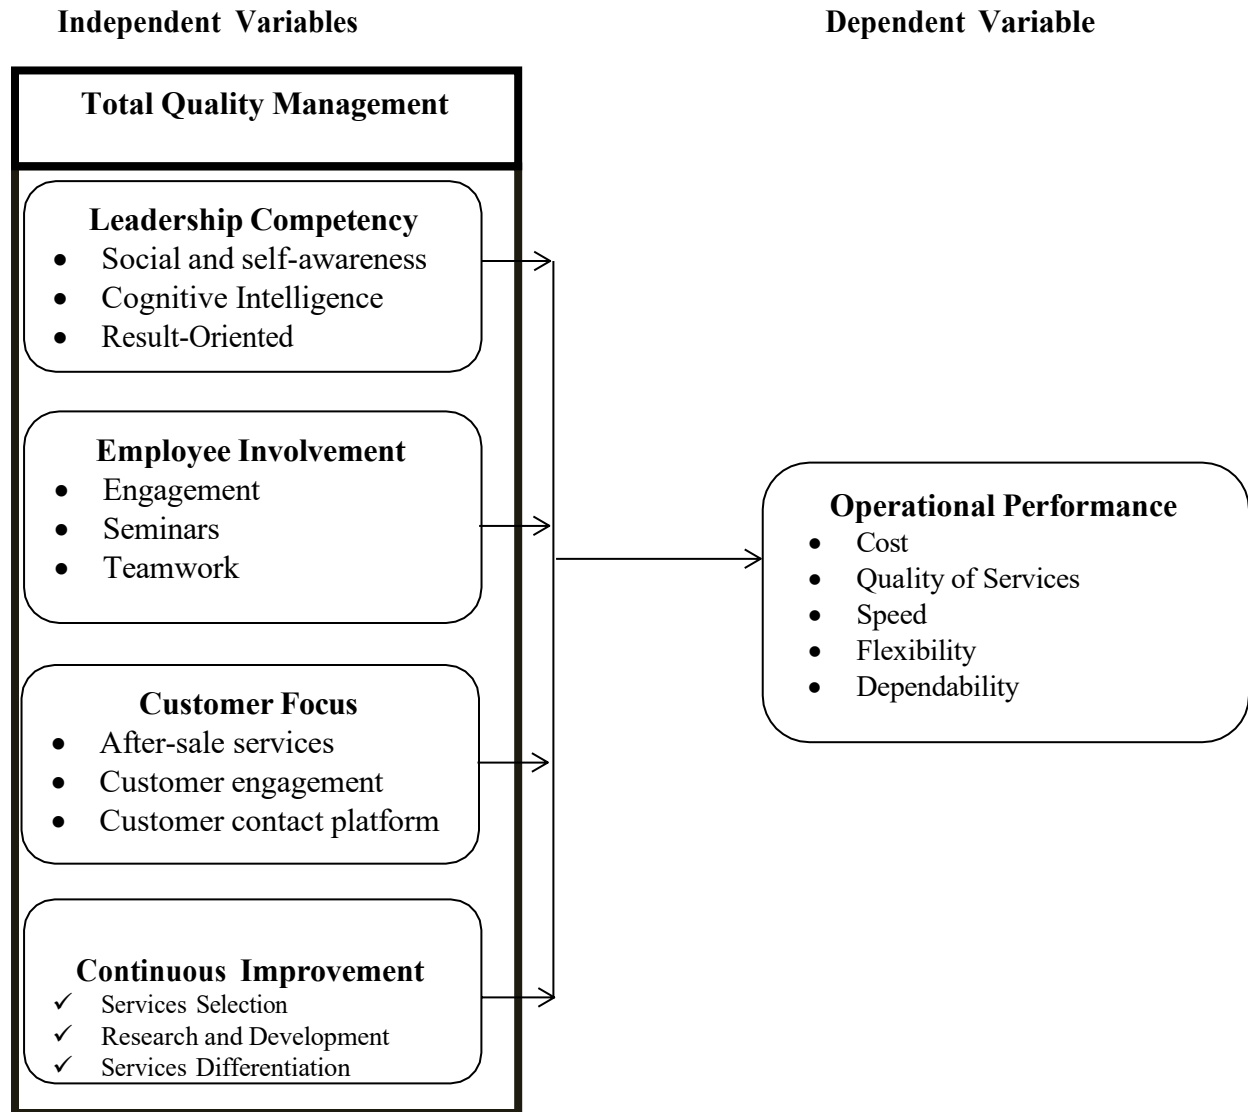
Independent Variables

Dependent Variable

Total Quality Management

Leadership Competency
- Social and self-awareness
- Cognitive Intelligence
- Result-Oriented

Employee Involvement
- Engagement
- Seminars
- Teamwork

Customer Focus
- After-sale services
- Customer engagement
- Customer contact platform

Continuous Improvement
✓ Services Selection
✓ Research and Development
✓ Services Differentiation

Operational Performance
- Cost
- Quality of Services
- Speed
- Flexibility
- Dependability